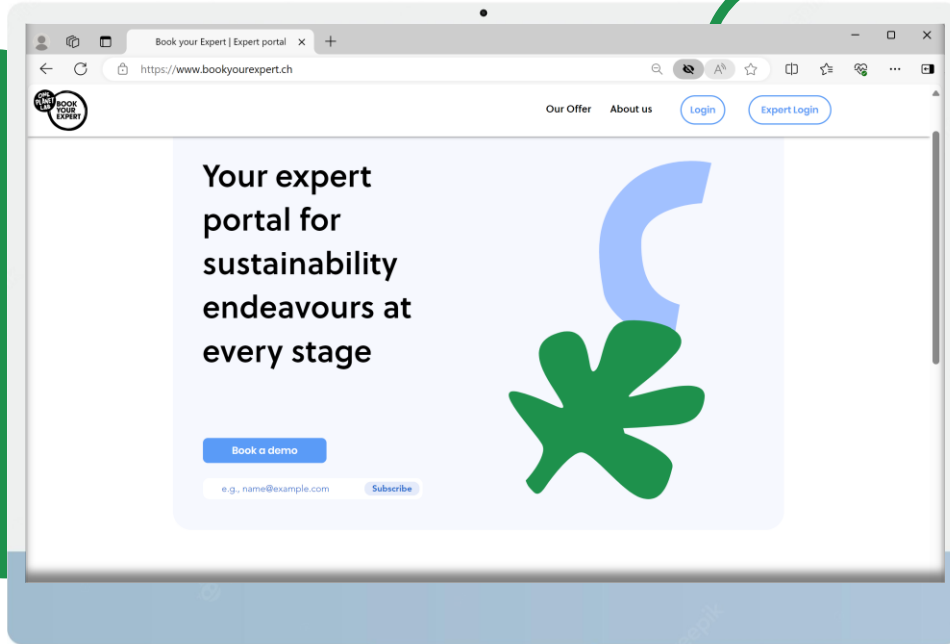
Book your Expert | Expert portal

https://www.bookyourexpert.ch

ONE PLANET LAB BOOK YOUR EXPERT

Our Offer About us Login Expert Login

Your expert portal for sustainability endeavours at every stage

Book a demo

e.g., name@example.com Subscribe